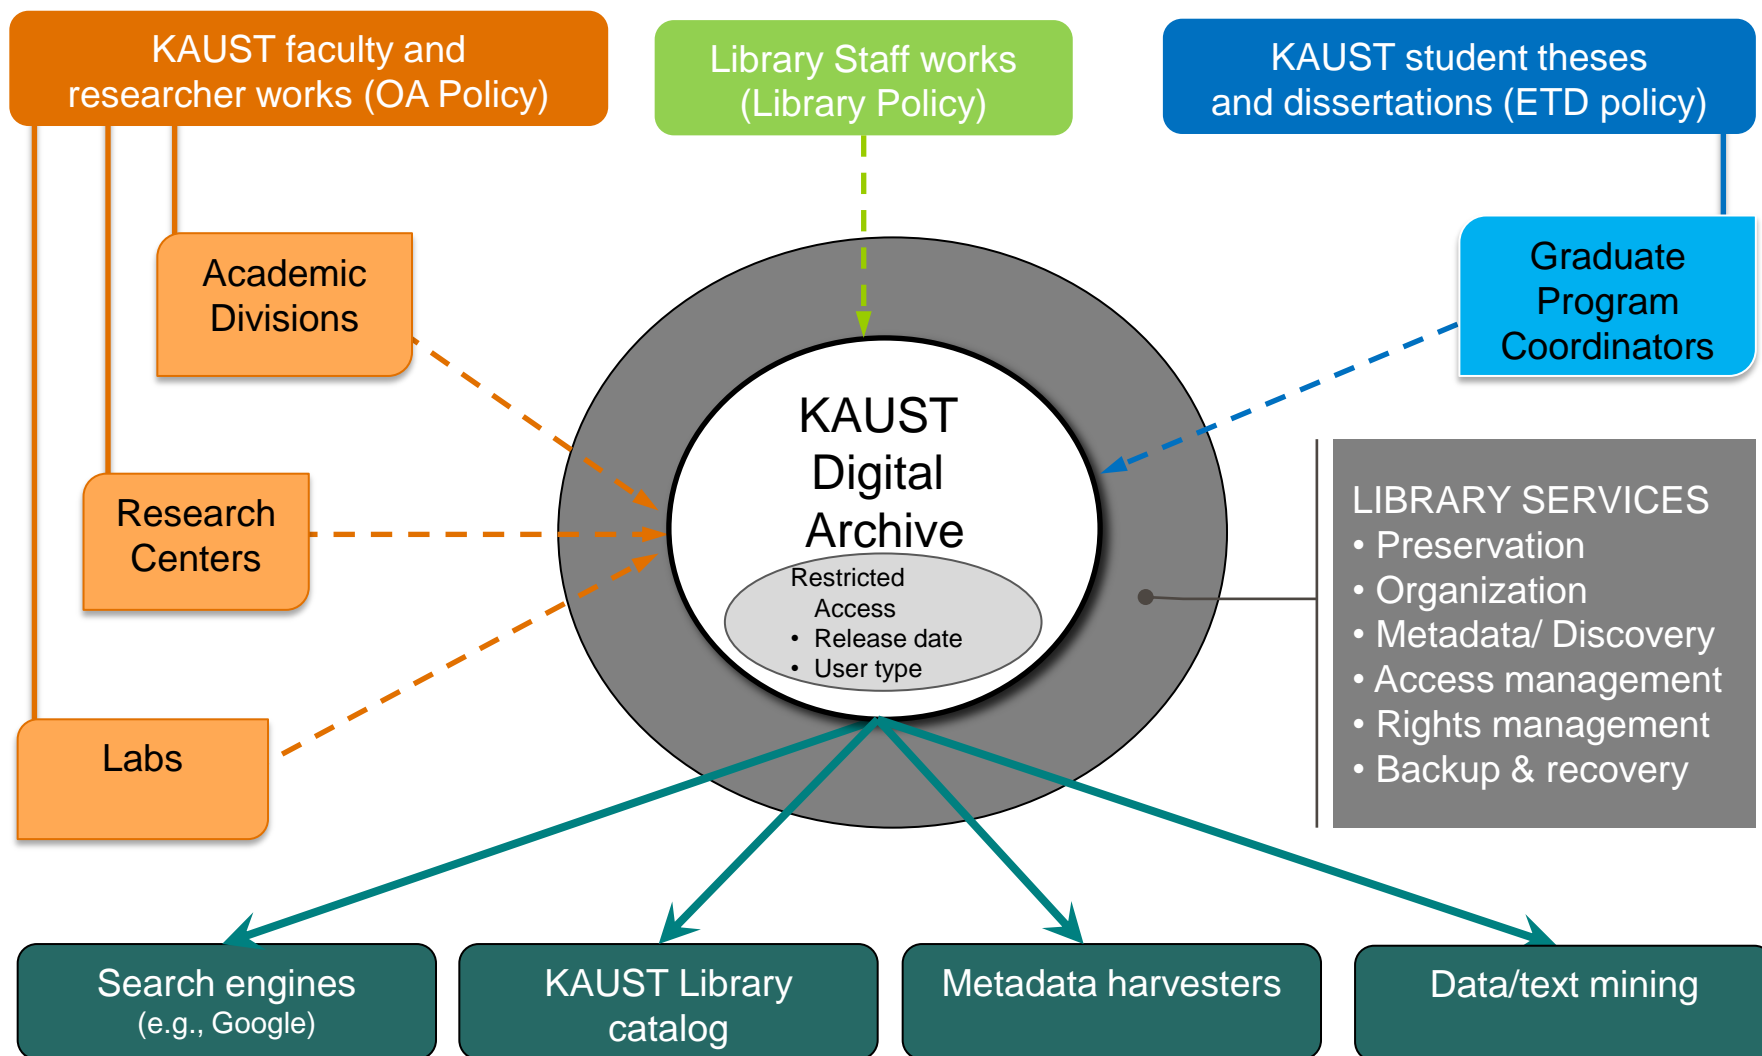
KAUST faculty and researcher works (OA Policy)

Library Staff works (Library Policy)

KAUST student theses and dissertations (ETD policy)

Academic Divisions

Graduate Program Coordinators

KAUST Digital Archive

Restricted Access
• Release date
• User type

Research Centers

LIBRARY SERVICES
• Preservation
• Organization
• Metadata/ Discovery
• Access management
• Rights management
• Backup & recovery

Labs

Search engines (e.g., Google)

KAUST Library catalog

Metadata harvesters

Data/text mining